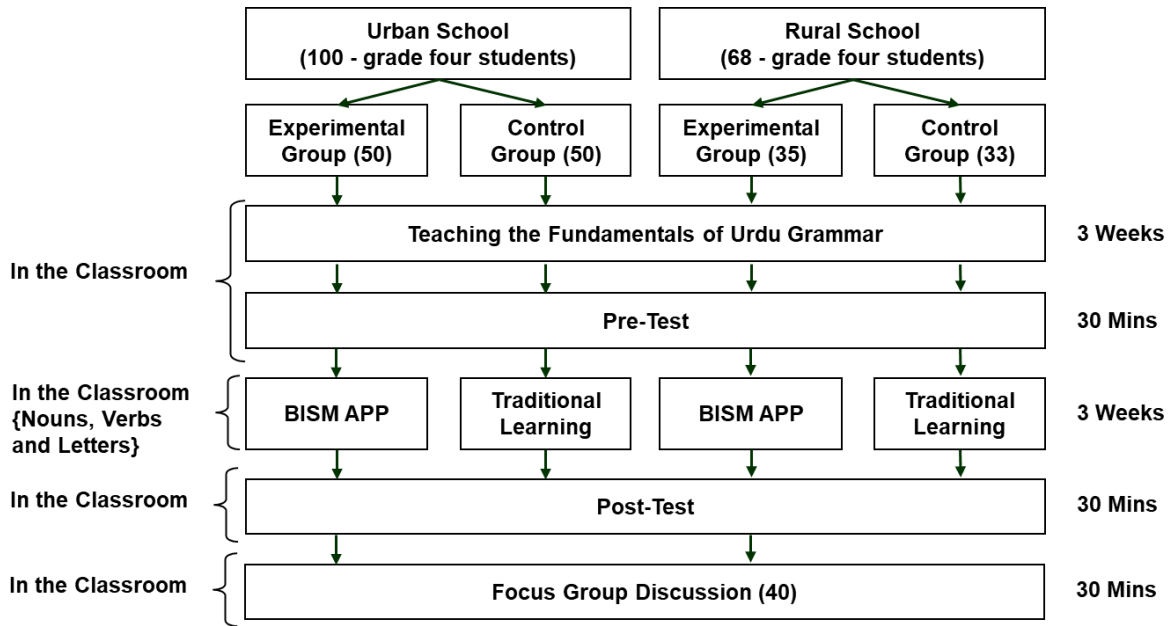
Urban School
(100 - grade four students)

Rural School
(68 - grade four students)

Experimental Group (50)

Control Group (50)

Experimental Group (35)

Control Group (33)

In the Classroom

Teaching the Fundamentals of Urdu Grammar

3 Weeks

Pre-Test

30 Mins

In the Classroom {Nouns, Verbs and Letters}

BISM APP

Traditional Learning

BISM APP

Traditional Learning

3 Weeks

In the Classroom

Post-Test

30 Mins

In the Classroom

Focus Group Discussion (40)

30 Mins